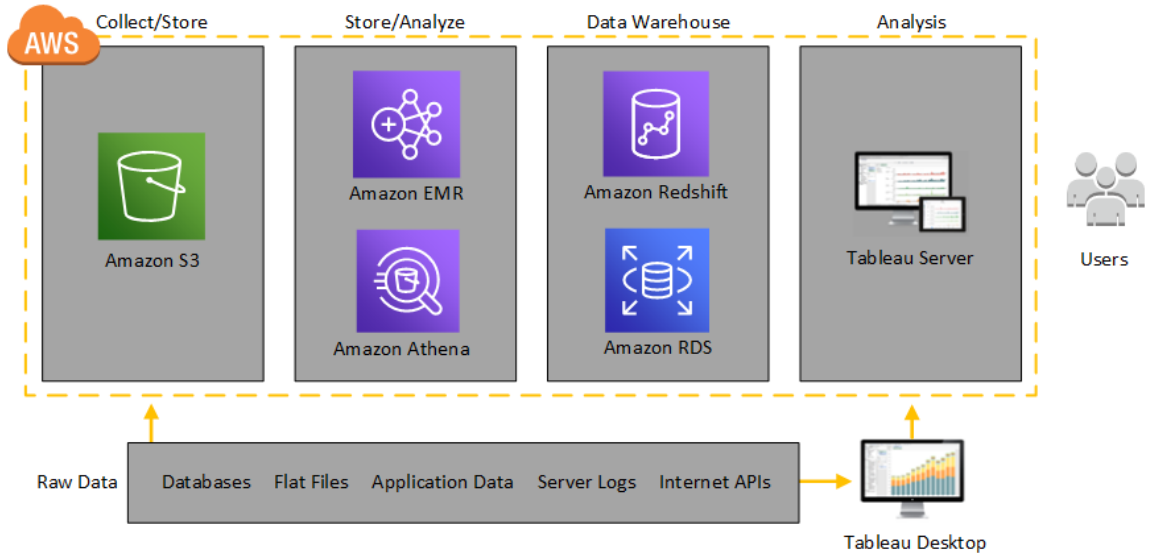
AWS

Collect/Store

Amazon S3

Store/Analyze

Amazon EMR

Amazon Athena

Data Warehouse

Amazon Redshift

Amazon RDS

Analysis

Tableau Server

Users

Raw Data

Databases Flat Files Application Data Server Logs Internet APIs

Tableau Desktop